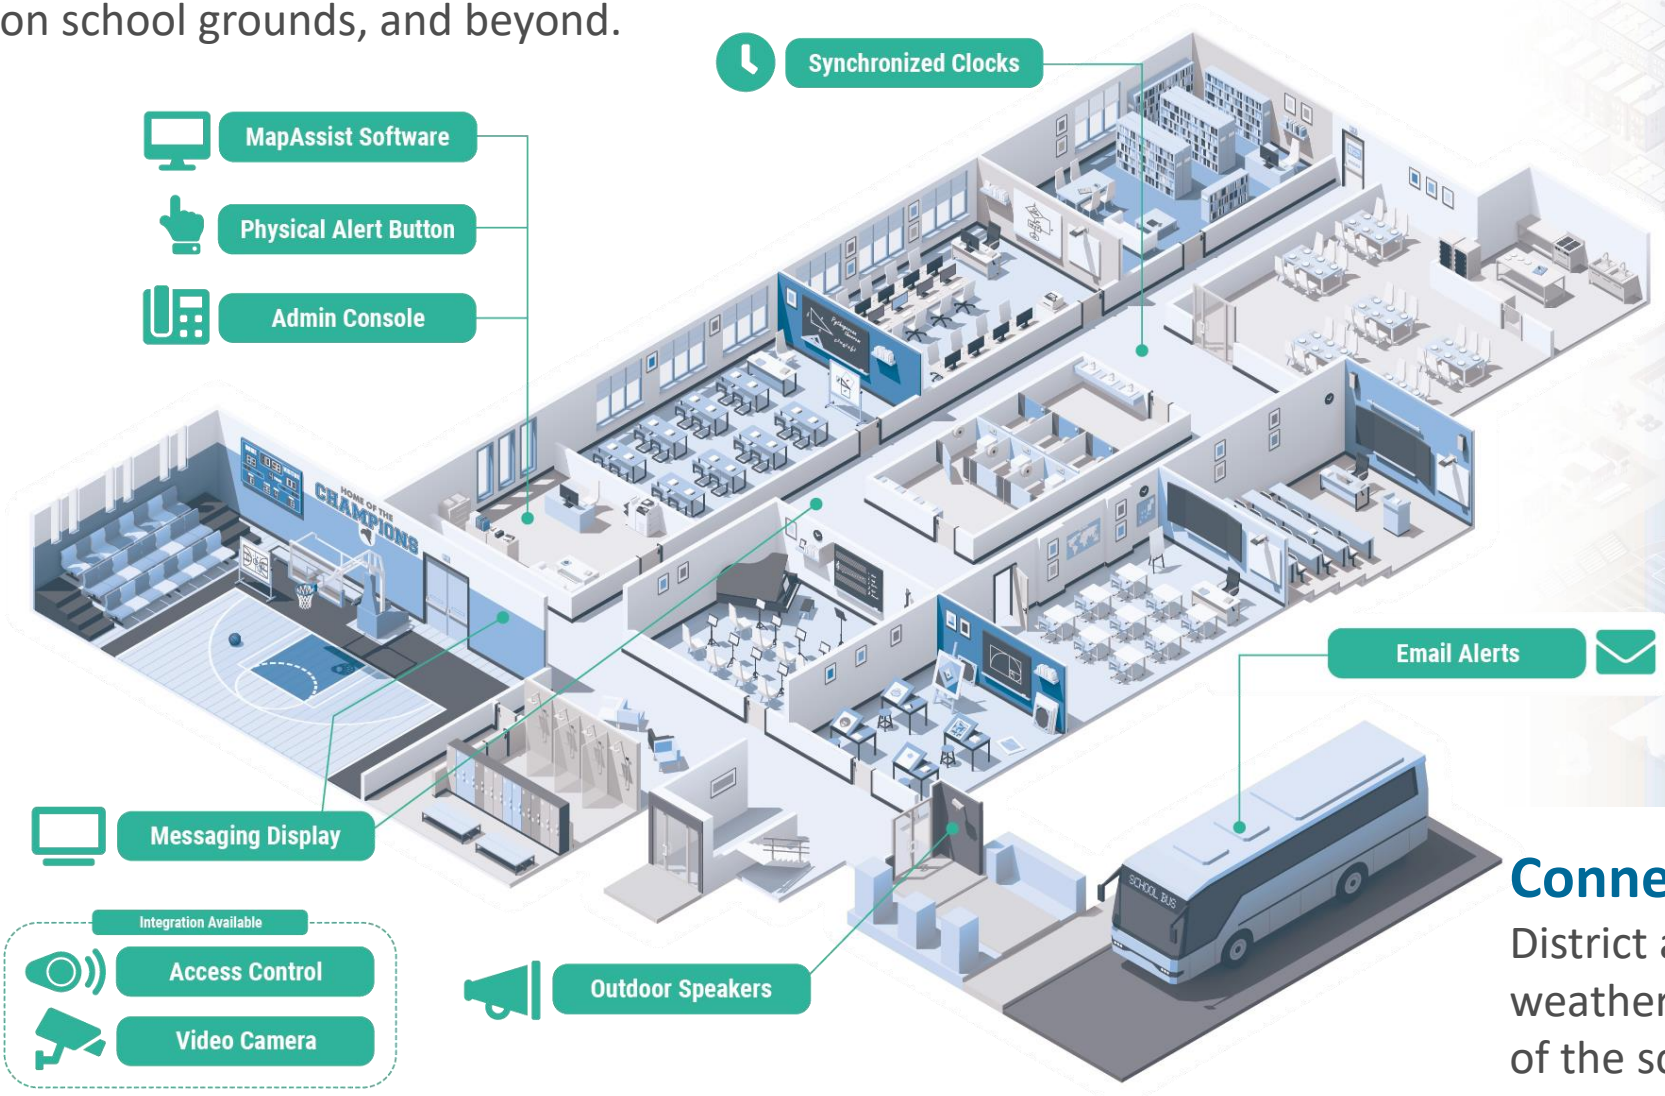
on school grounds, and beyond.

Synchronized Clocks

MapAssist Software

Physical Alert Button

Admin Console

HOME OF THE CHAMPIONS

Email Alerts

Messaging Display

SCHOOL BUS

Integration Available

Access Control

Video Camera

Outdoor Speakers

Conne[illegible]

District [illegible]
weather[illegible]
of the sc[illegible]